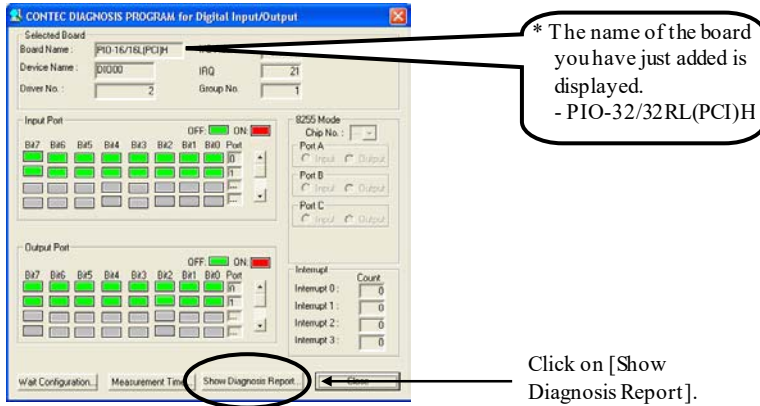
CONTEC DIAGNOSIS PROGRAM for Digital Input/Output

Selected Board
Board Name : PIO-16/16L(PCI)H
Device Name : DIO000
IRQ 21
Driver No. : 2
Group No. 1

Input Port
OFF: ON:
Bit7 Bit6 Bit5 Bit4 Bit3 Bit2 Bit1 Bit0 Port
0
1

8255 Mode
Chip No. :
Port A
Input Output
Port B
Input Output
Port C
Input Output

Output Port
OFF: ON:
Bit7 Bit6 Bit5 Bit4 Bit3 Bit2 Bit1 Bit0 Port
0
1

Interrupt
Count
Interrupt 0 : 0
Interrupt 1 : 0
Interrupt 2 : 0
Interrupt 3 : 0

Wait Configuration... Measurement Time... Show Diagnosis Report Close

* The name of the board you have just added is displayed.
- PIO-32/32RL(PCI)H

Click on [Show Diagnosis Report].